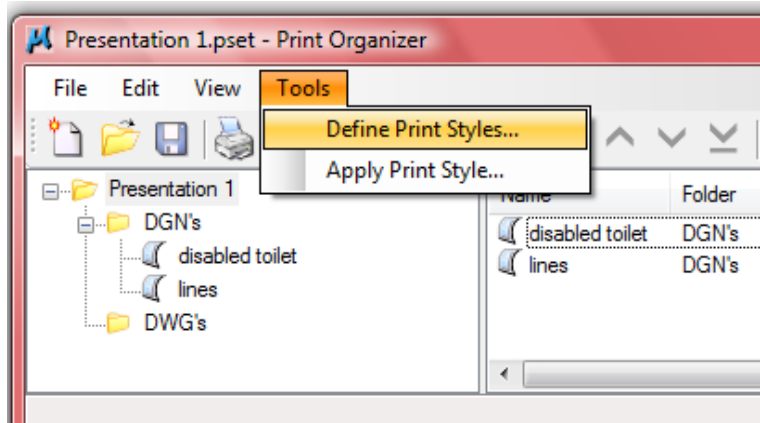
Presentation 1.pset - Print Organizer

File Edit View Tools

Define Print Styles...

Apply Print Style...

Presentation 1

DGN's

disabled toilet

lines

DWG's

Name

Folder

disabled toilet DGN's

lines DGN's